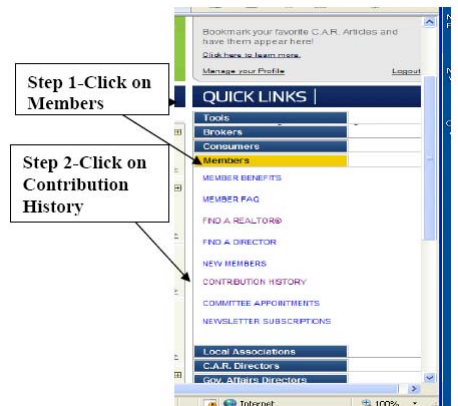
Bookmark your favorite C.A.R. Articles and have them appear here!

Click here to learn more.

Manage your Profile

Logout

Step 1-Click on Members

QUICK LINKS

Tools

Brokers

Consumers

Members

Step 2-Click on Contribution History

MEMBER BENEFITS

MEMBER FAQ

FIND A REALTOR®

FIND A DIRECTOR

NEW MEMBERS

CONTRIBUTION HISTORY

COMMITTEE APPOINTMENTS

NEWSLETTER SUBSCRIPTIONS

Local Associations

C.A.R. Directors

Gov. Affairs Directors

Internet

100%